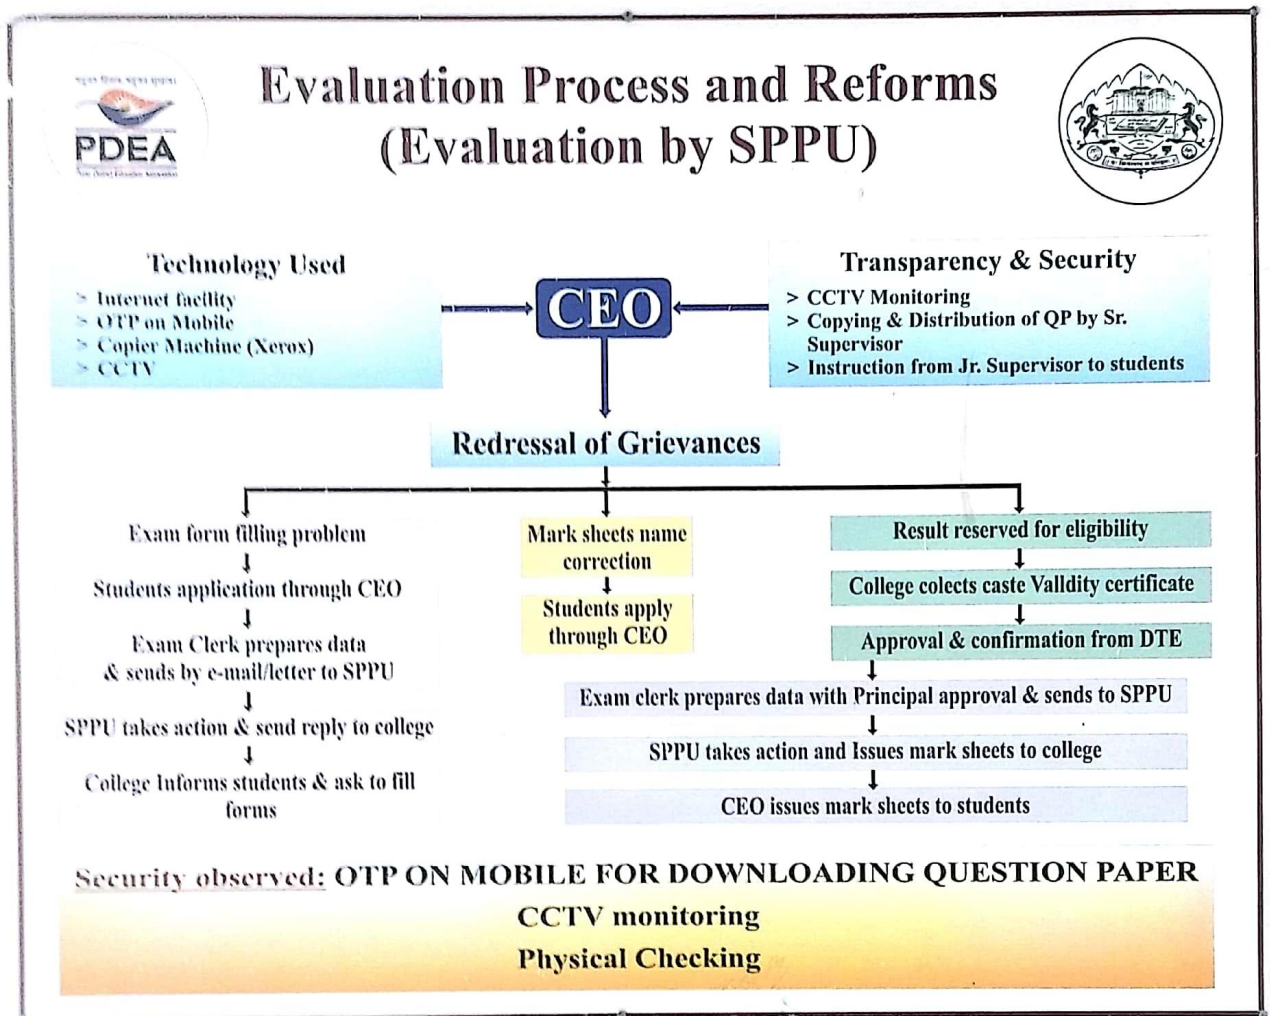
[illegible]

PDEA

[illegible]

Evaluation Process and Reforms (Evaluation by SPPU)

Technology Used
> Internet facility
> OTP on Mobile
> Copier Machine (Xerox)
> CCTV

CEO

Transparency & Security
> CCTV Monitoring
> Copying & Distribution of QP by Sr. Supervisor
> Instruction from Jr. Supervisor to students

Redressal of Grievances

Exam form filling problem
Students application through CEO
Exam Clerk prepares data & sends by e-mail/letter to SPPU
SPPU takes action & send reply to college
College Informs students & ask to fill forms

Mark sheets name correction
Students apply through CEO

Result reserved for eligibility
College colects caste Validity certificate
Approval & confirmation from DTE
Exam clerk prepares data with Principal approval & sends to SPPU
SPPU takes action and Issues mark sheets to college
CEO issues mark sheets to students

Security observed: OTP ON MOBILE FOR DOWNLOADING QUESTION PAPER
CCTV monitoring
Physical Checking